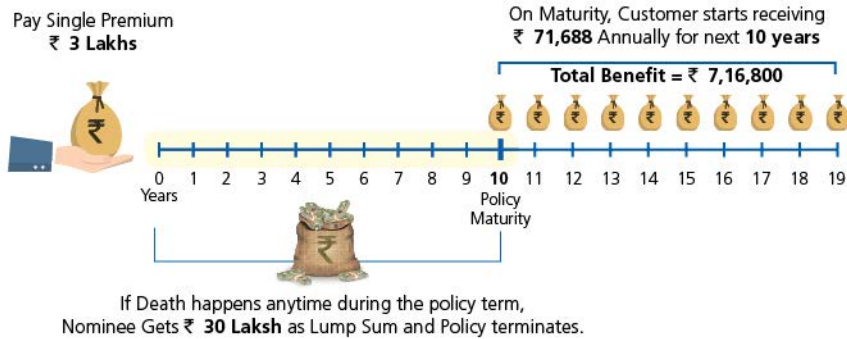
Pay Single Premium
₹ 3 Lakhs

On Maturity, Customer starts receiving
₹ 71,688 Annually for next 10 years

Total Benefit = ₹ 7,16,800

0 Years 1 2 3 4 5 6 7 8 9 10 Policy Maturity 11 12 13 14 15 16 17 18 19

If Death happens anytime during the policy term, Nominee Gets ₹ 30 Laksh as Lump Sum and Policy terminates.